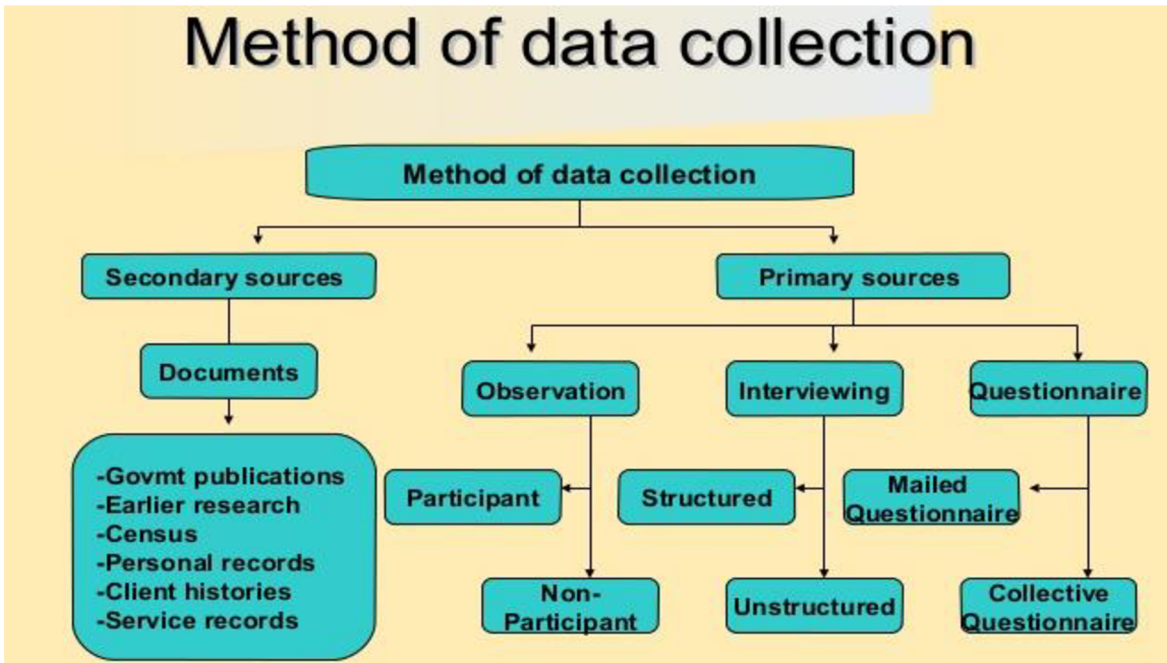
Method of data collection

Method of data collection

Secondary sources

Primary sources

Documents

-Govmt publications
-Earlier research
-Census
-Personal records
-Client histories
-Service records

Observation

Interviewing

Questionnaire

Participant

Structured

Mailed Questionnaire

Non-Participant

Unstructured

Collective Questionnaire